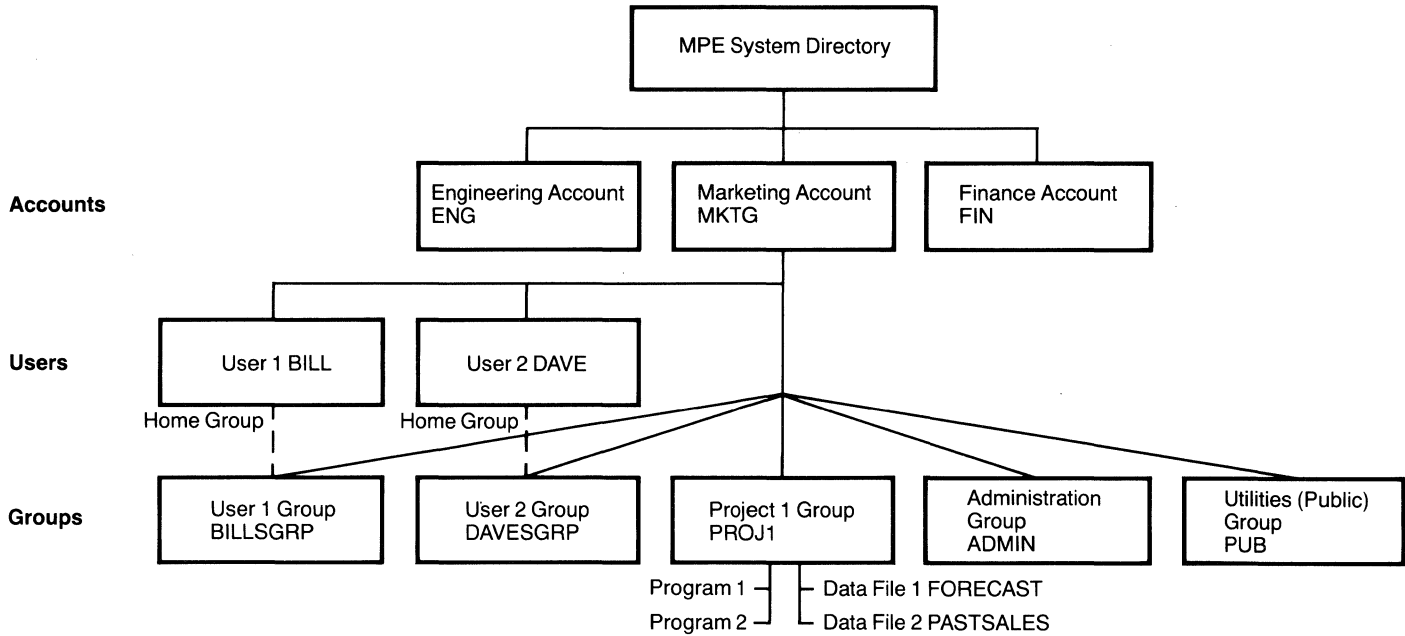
MPE System Directory

Accounts

Engineering Account ENG

Marketing Account MKTG

Finance Account FIN

Users

User 1 BILL

User 2 DAVE

Home Group

Home Group

Groups

User 1 Group BILLSGRP

User 2 Group DAVESGRP

Project 1 Group PROJ1

Administration Group ADMIN

Utilities (Public) Group PUB

Program 1

Program 2

Data File 1 FORECAST

Data File 2 PASTSALES